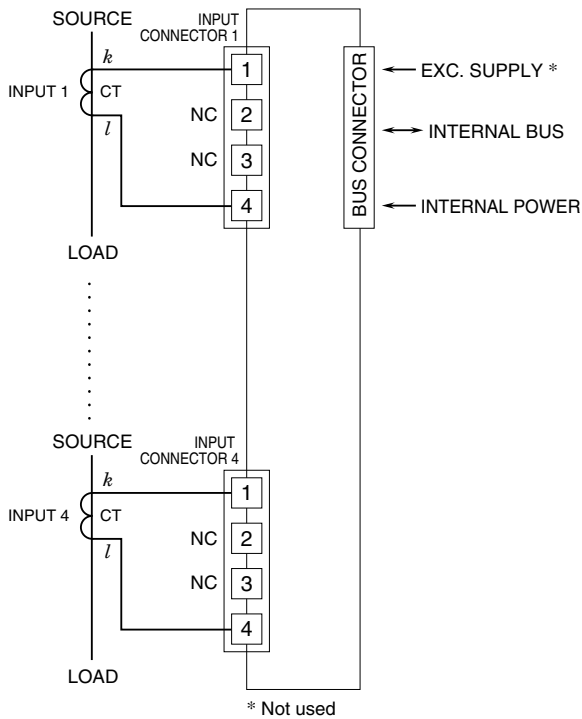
SOURCE

INPUT CONNECTOR 1

$k$

INPUT 1

CT

$l$

1

NC

2

NC

3

4

BUS CONNECTOR

EXC. SUPPLY *

INTERNAL BUS

INTERNAL POWER

LOAD

SOURCE

INPUT CONNECTOR 4

$k$

INPUT 4

CT

$l$

1

NC

2

NC

3

4

LOAD

* Not used